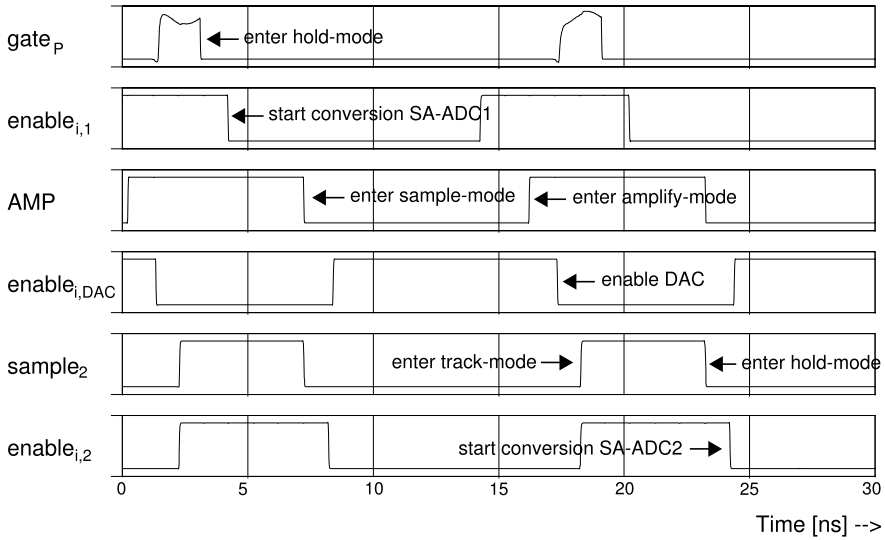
$gate_P$
enter hold-mode

$enable_{i,1}$
start conversion SA-ADC1

AMP
enter sample-mode
enter amplify-mode

$enable_{i,DAC}$
enable DAC

$sample_2$
enter track-mode
enter hold-mode

$enable_{i,2}$
start conversion SA-ADC2

0 5 10 15 20 25 30

Time [ns] -->